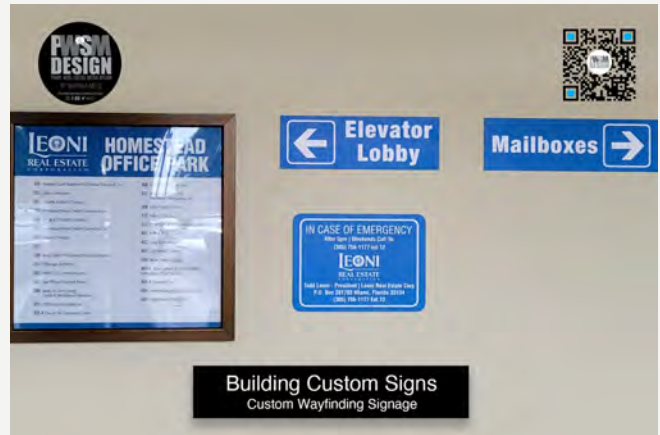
PWSM DESIGN

LEONI REAL ESTATE CORPORATION

HOMESTEAD OFFICE PARK

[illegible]

Elevator Lobby

Mailboxes

IN CASE OF EMERGENCY
After 5pm | Weekends Call To
(305) 796-1177 ext 12

LEONI REAL ESTATE

Todd Leoni - President | Leoni Real Estate Corp
P.O. Box 381702 Miami, Florida 33238
(305) 796-1177 Ext 12

Building Custom Signs
Custom Wayfinding Signage